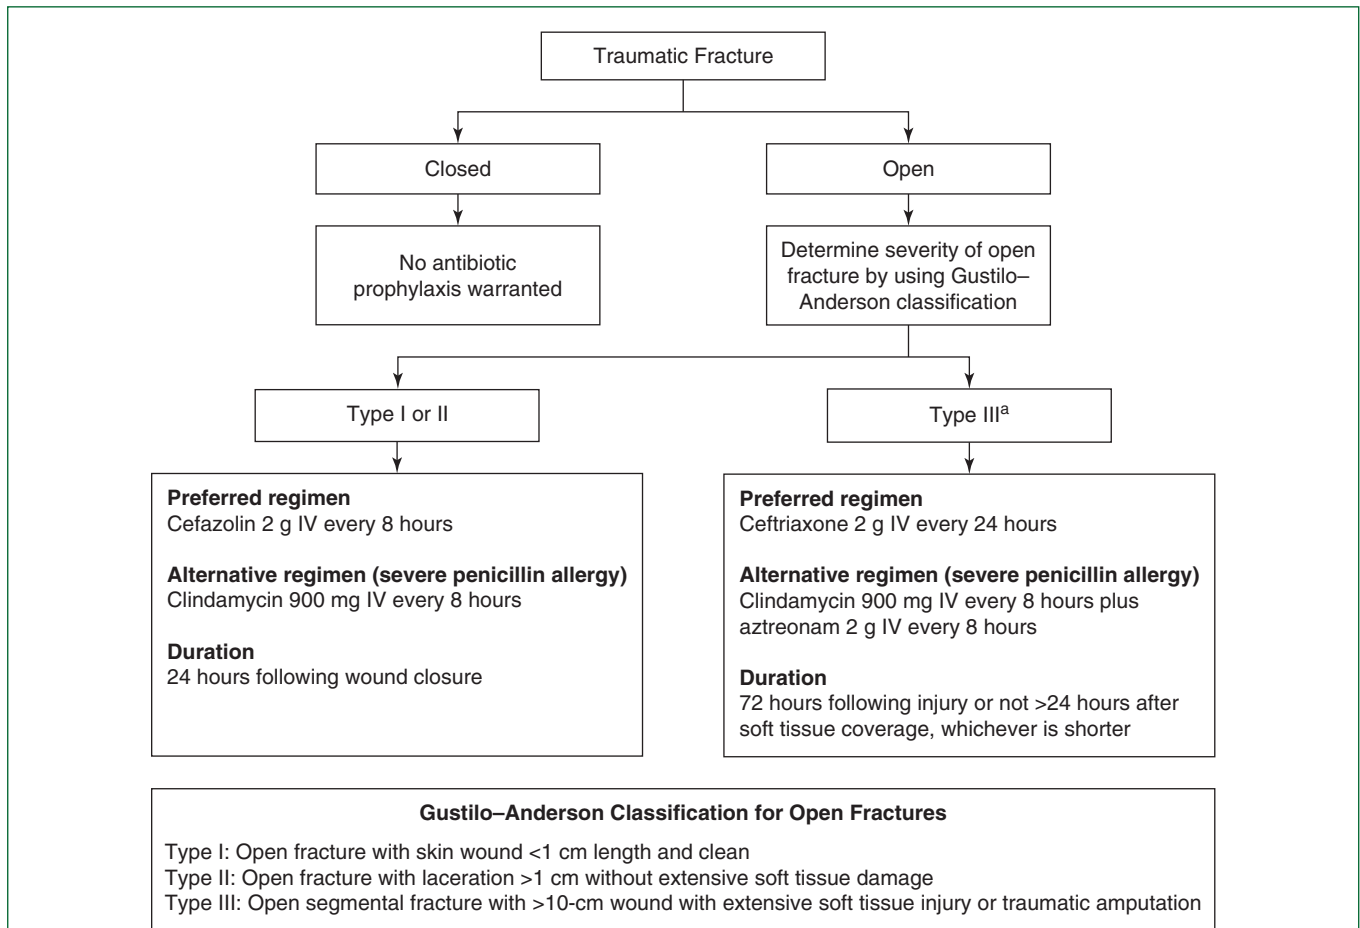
Traumatic Fracture

Closed

Open

No antibiotic prophylaxis warranted

Determine severity of open fracture by using Gustilo–Anderson classification

Type I or II

Type III$^{a}$

**Preferred regimen**
Cefazolin 2 g IV every 8 hours

**Alternative regimen (severe penicillin allergy)**
Clindamycin 900 mg IV every 8 hours

**Duration**
24 hours following wound closure

**Preferred regimen**
Ceftriaxone 2 g IV every 24 hours

**Alternative regimen (severe penicillin allergy)**
Clindamycin 900 mg IV every 8 hours plus aztreonam 2 g IV every 8 hours

**Duration**
72 hours following injury or not >24 hours after soft tissue coverage, whichever is shorter

**Gustilo–Anderson Classification for Open Fractures**

Type I: Open fracture with skin wound <1 cm length and clean
Type II: Open fracture with laceration >1 cm without extensive soft tissue damage
Type III: Open segmental fracture with >10-cm wound with extensive soft tissue injury or traumatic amputation